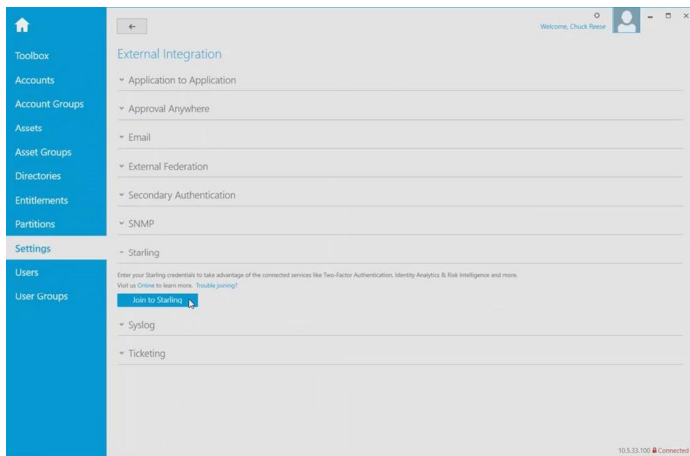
Toolbox
Accounts
Account Groups
Assets
Asset Groups
Directories
Entitlements
Partitions
Settings
Users
User Groups

←

Welcome, Chuck Reese

External Integration

Application to Application

Approval Anywhere

Email

External Federation

Secondary Authentication

SNMP

Starling

Enter your Starling credentials to take advantage of the connected services like Two-Factor Authentication, Identity Analytics & Risk Intelligence and more.
Visit us Online to learn more. Trouble Joining?

Join to Starling

Syslog

Ticketing

10.5.33.100 Connected